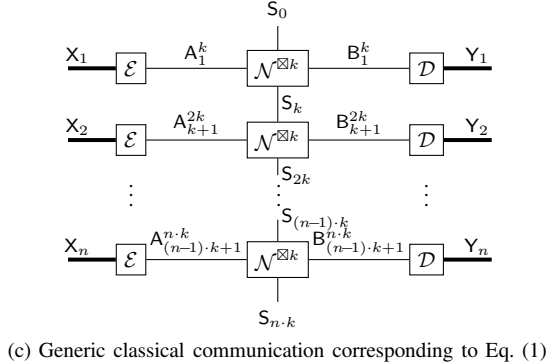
$S_0$

$X_1$ $\mathcal{E}$ $A_1^k$ $\mathcal{N}^{\boxtimes k}$ $B_1^k$ $\mathcal{D}$ $Y_1$

$S_k$

$X_2$ $\mathcal{E}$ $A_{k+1}^{2k}$ $\mathcal{N}^{\boxtimes k}$ $B_{k+1}^{2k}$ $\mathcal{D}$ $Y_2$

$S_{2k}$

$\vdots$ $\vdots$ $\vdots$

$S_{(n-1)\cdot k}$

$X_n$ $\mathcal{E}$ $A_{(n-1)\cdot k+1}^{n\cdot k}$ $\mathcal{N}^{\boxtimes k}$ $B_{(n-1)\cdot k+1}^{n\cdot k}$ $\mathcal{D}$ $Y_n$

$S_{n\cdot k}$

(c) Generic classical communication corresponding to Eq. (1)